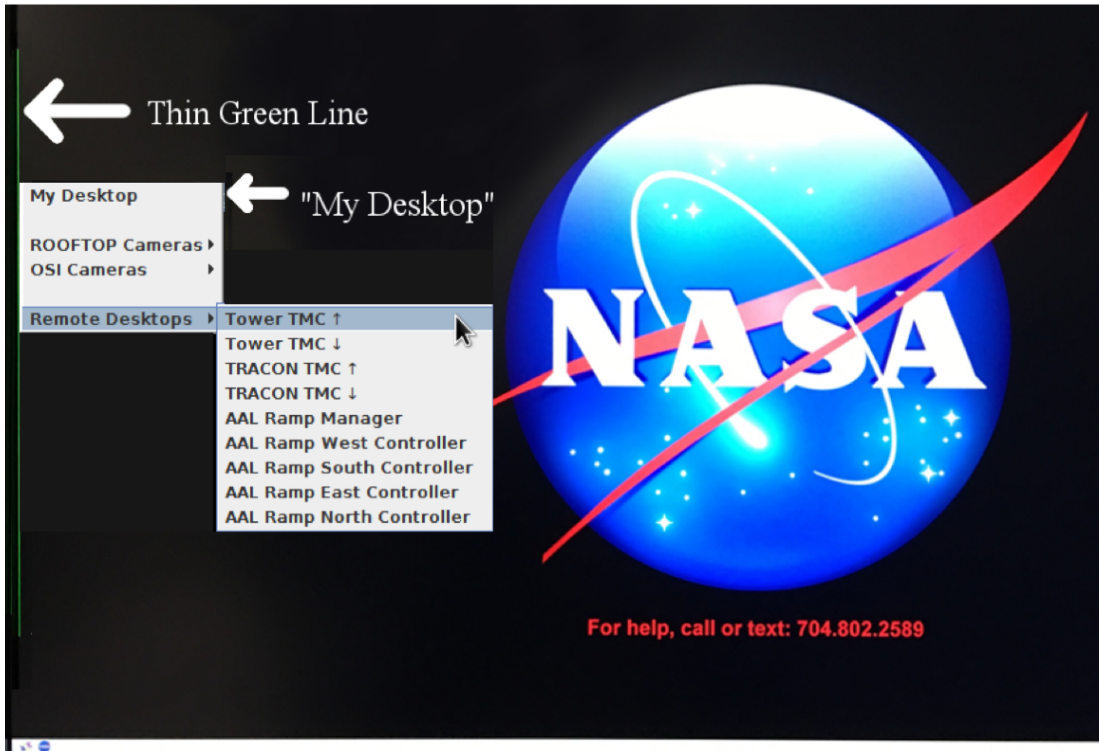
Thin Green Line

My Desktop

"My Desktop"

ROOFTOP Cameras
OSI Cameras

Remote Desktops

Tower TMC ↑
Tower TMC ↓
TRACON TMC ↑
TRACON TMC ↓
AAL Ramp Manager
AAL Ramp West Controller
AAL Ramp South Controller
AAL Ramp East Controller
AAL Ramp North Controller

NASA

For help, call or text: 704.802.2589